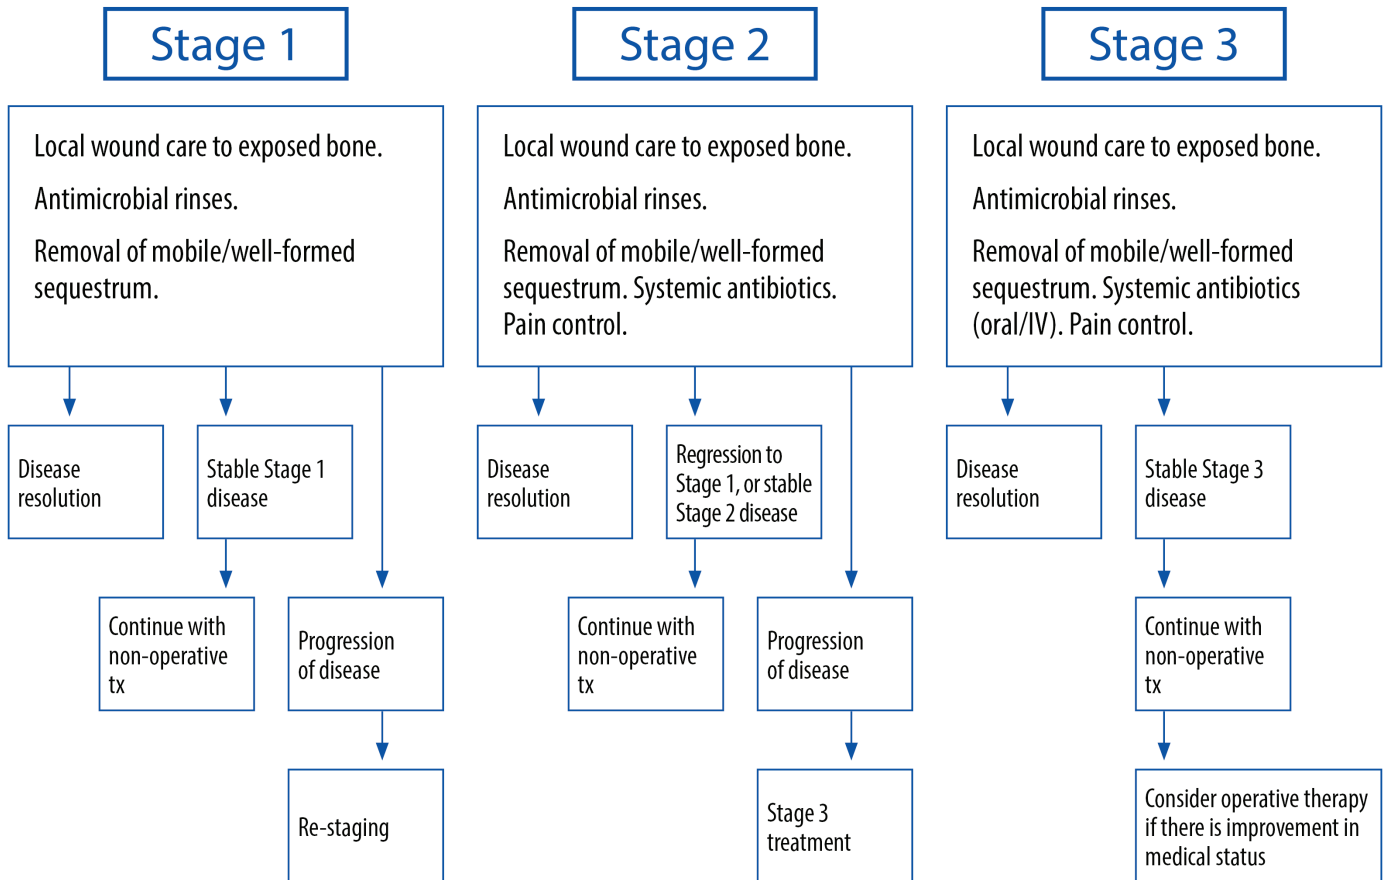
Stage 1

Local wound care to exposed bone.

Antimicrobial rinses.

Removal of mobile/well-formed sequestrum.

Disease resolution

Stable Stage 1 disease

Continue with non-operative tx

Progression of disease

Re-staging

Stage 2

Local wound care to exposed bone.

Antimicrobial rinses.

Removal of mobile/well-formed sequestrum. Systemic antibiotics. Pain control.

Disease resolution

Regression to Stage 1, or stable Stage 2 disease

Continue with non-operative tx

Progression of disease

Stage 3 treatment

Stage 3

Local wound care to exposed bone.

Antimicrobial rinses.

Removal of mobile/well-formed sequestrum. Systemic antibiotics (oral/IV). Pain control.

Disease resolution

Stable Stage 3 disease

Continue with non-operative tx

Consider operative therapy if there is improvement in medical status